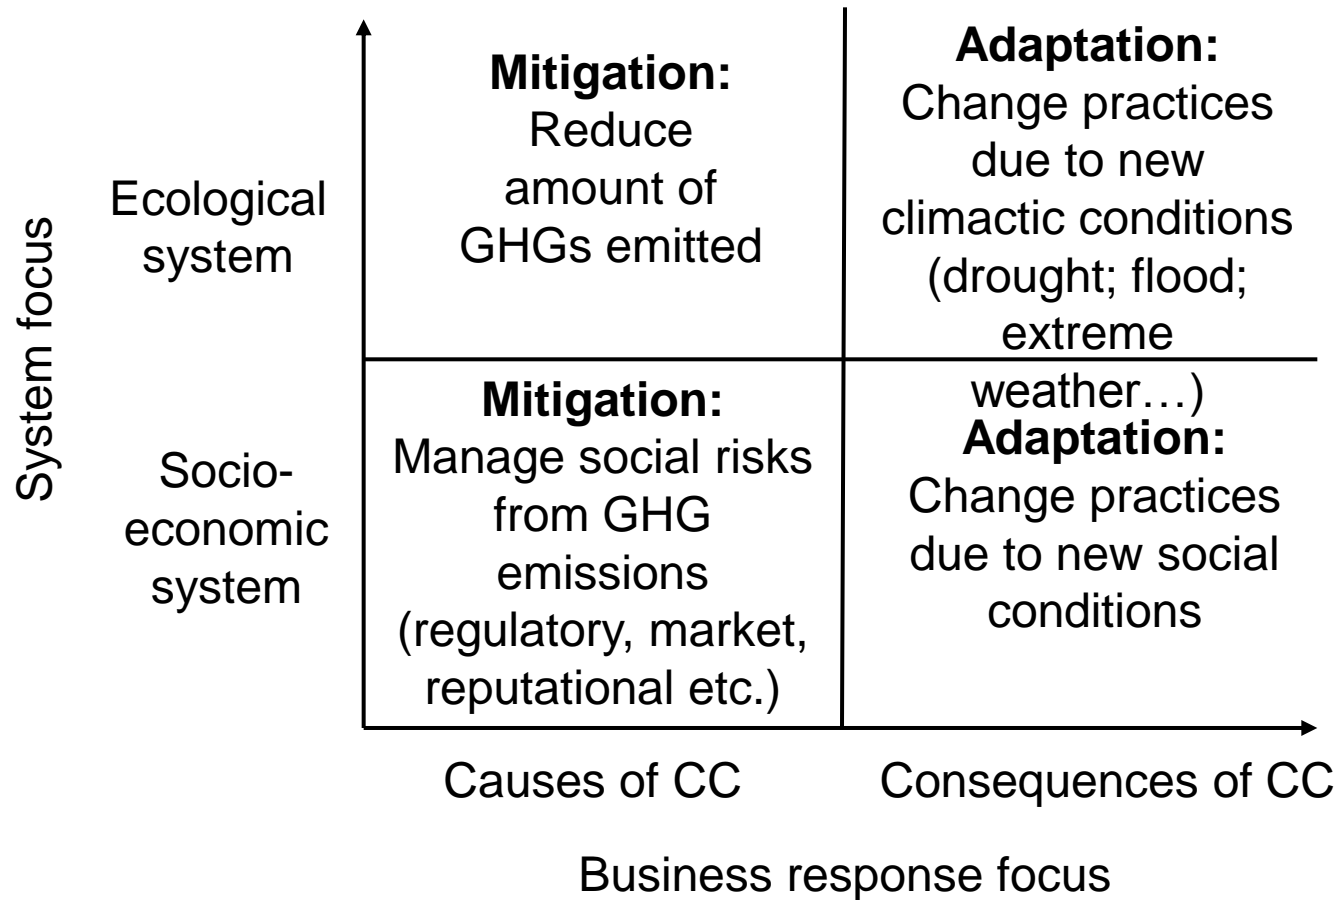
System focus

|  | Causes of CC | Consequences of CC |
|---|---|---|
| Ecological system | **Mitigation:** Reduce amount of GHGs emitted | **Adaptation:** Change practices due to new climactic conditions (drought; flood; extreme weather…) |
| Socio-economic system | **Mitigation:** Manage social risks from GHG emissions (regulatory, market, reputational etc.) | **Adaptation:** Change practices due to new social conditions |

Business response focus